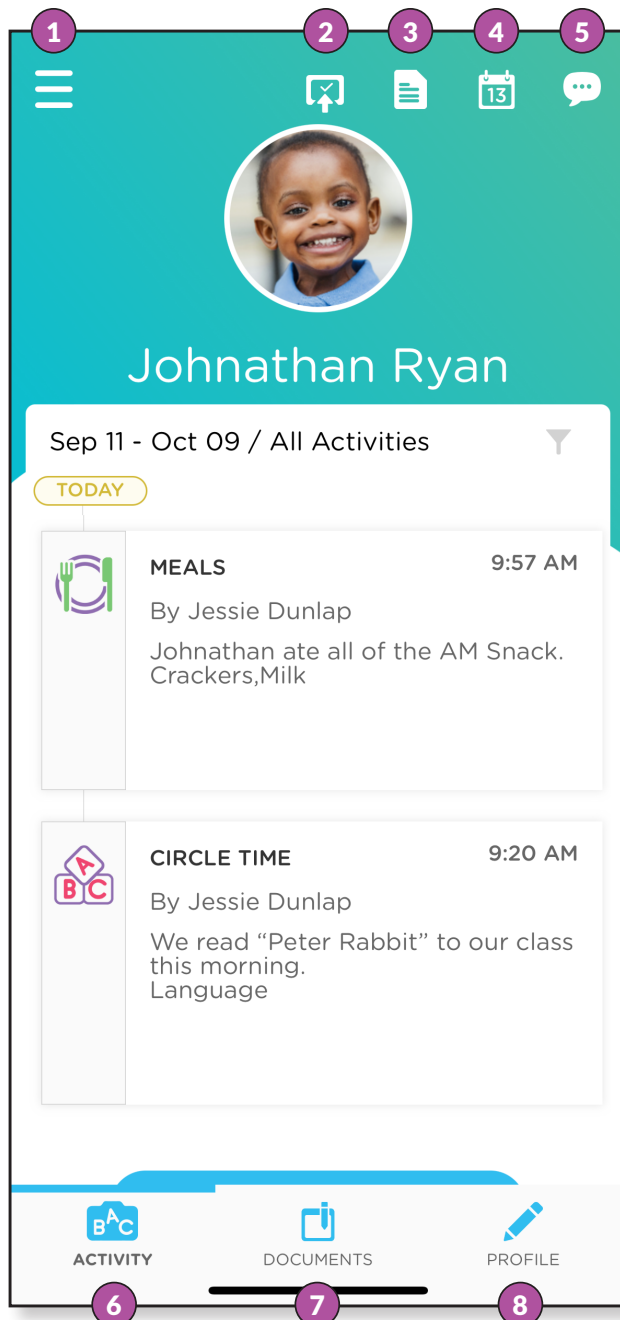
1 2 3 4 5

13

Johnathan Ryan

Sep 11 - Oct 09 / All Activities

TODAY

MEALS
9:57 AM
By Jessie Dunlap
Johnathan ate all of the AM Snack.
Crackers,Milk

A B C
CIRCLE TIME
9:20 AM
By Jessie Dunlap
We read "Peter Rabbit" to our class this morning.
Language

B A C
ACTIVITY
DOCUMENTS
PROFILE

6 7 8